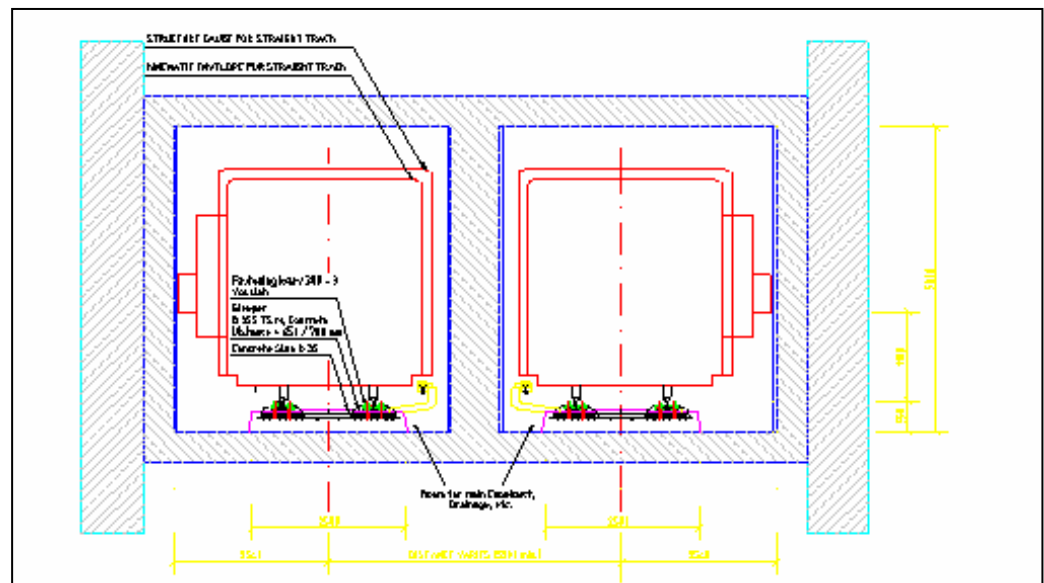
STRUCTURE GAUGE FOR STRAIGHT TRACK
KINEMATIC ENVELOPE FOR STRAIGHT TRACK

Fastening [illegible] - 3
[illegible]
Sleeper
B 355 TS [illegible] Concrete
Distance = 651 / 700 mm
Concrete Slab B 35

Room for main Equipment, Drainage, etc.

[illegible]
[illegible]
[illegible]
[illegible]
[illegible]
DISTANCE WALLS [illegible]
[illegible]
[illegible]
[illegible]